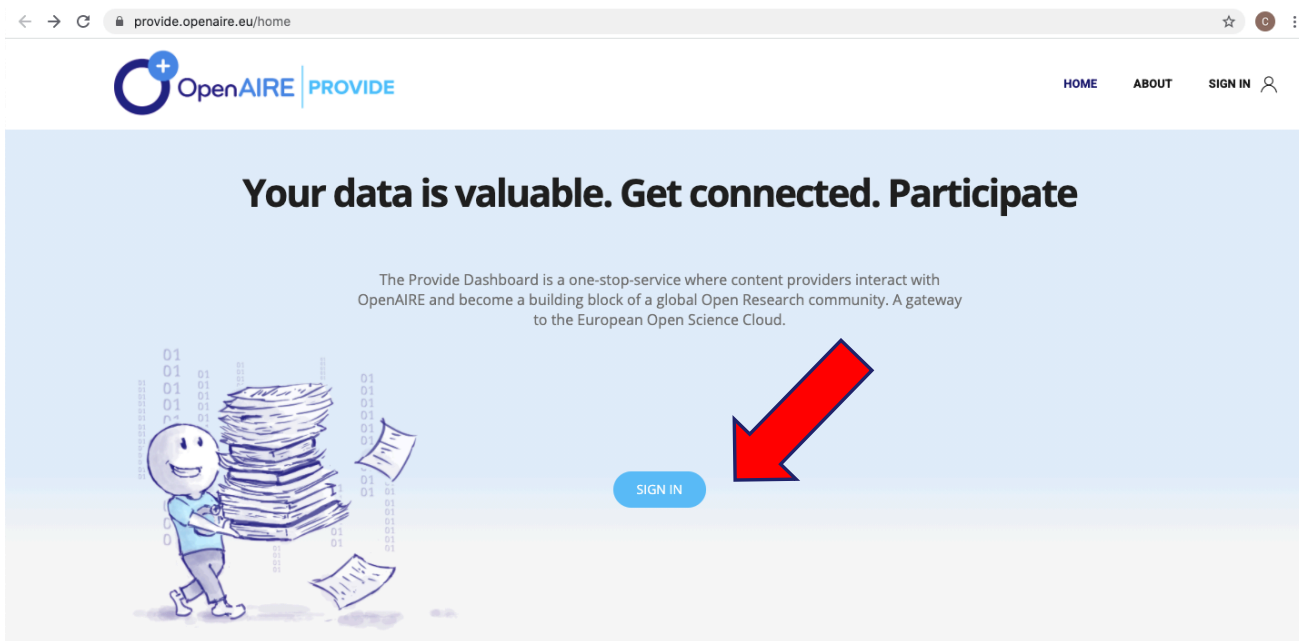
provide.openaire.eu/home

OpenAIRE PROVIDE

HOME ABOUT SIGN IN

Your data is valuable. Get connected. Participate

The Provide Dashboard is a one-stop-service where content providers interact with OpenAIRE and become a building block of a global Open Research community. A gateway to the European Open Science Cloud.

SIGN IN